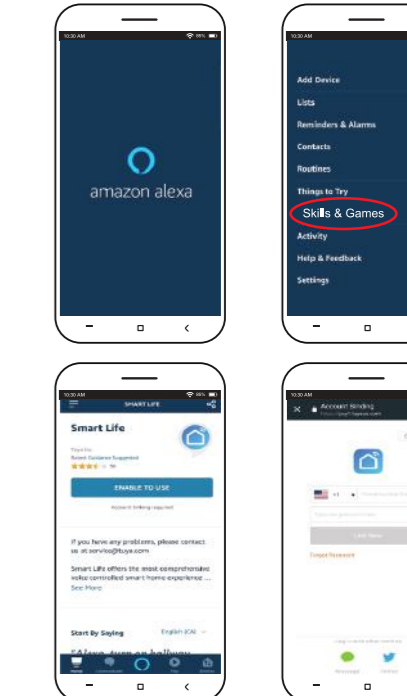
10:30 AM

amazon alexa

10:30 AM

Add Device

Lists

Reminders & Alarms

Contacts

Routines

Things to Try

Skills & Games

Activity

Help & Feedback

Settings

10:30 AM

SMART LIFE

Smart Life

Tuya Inc.

Parent Guidance Suggested

ENABLE TO USE

Account linking required

If you have any problems, please contact us at service@tuya.com

Smart Life offers the most comprehensive voice controlled smart home experience ...

See More

Start By Saying

English (CA)

"Alexa, turn on hallway

10:30 AM

Account Binding

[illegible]

+1

Forgot Password

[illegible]